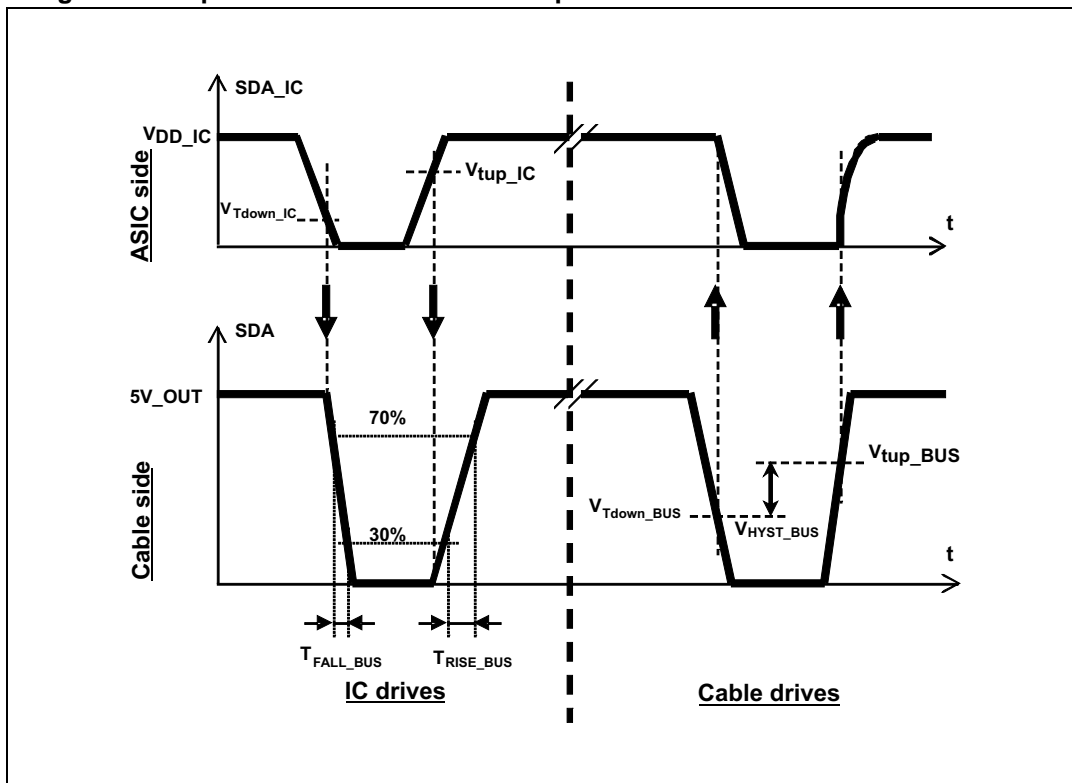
SDA_IC

$V_{DD\_IC}$

ASIC side

$V_{tup\_IC}$

$V_{Tdown\_IC}$

t

SDA

5V_OUT

70%

30%

Cable side

$V_{tup\_BUS}$

$V_{Tdown\_BUS}$

$V_{HYST\_BUS}$

t

$T_{FALL\_BUS}$

$T_{RISE\_BUS}$

IC drives

Cable drives